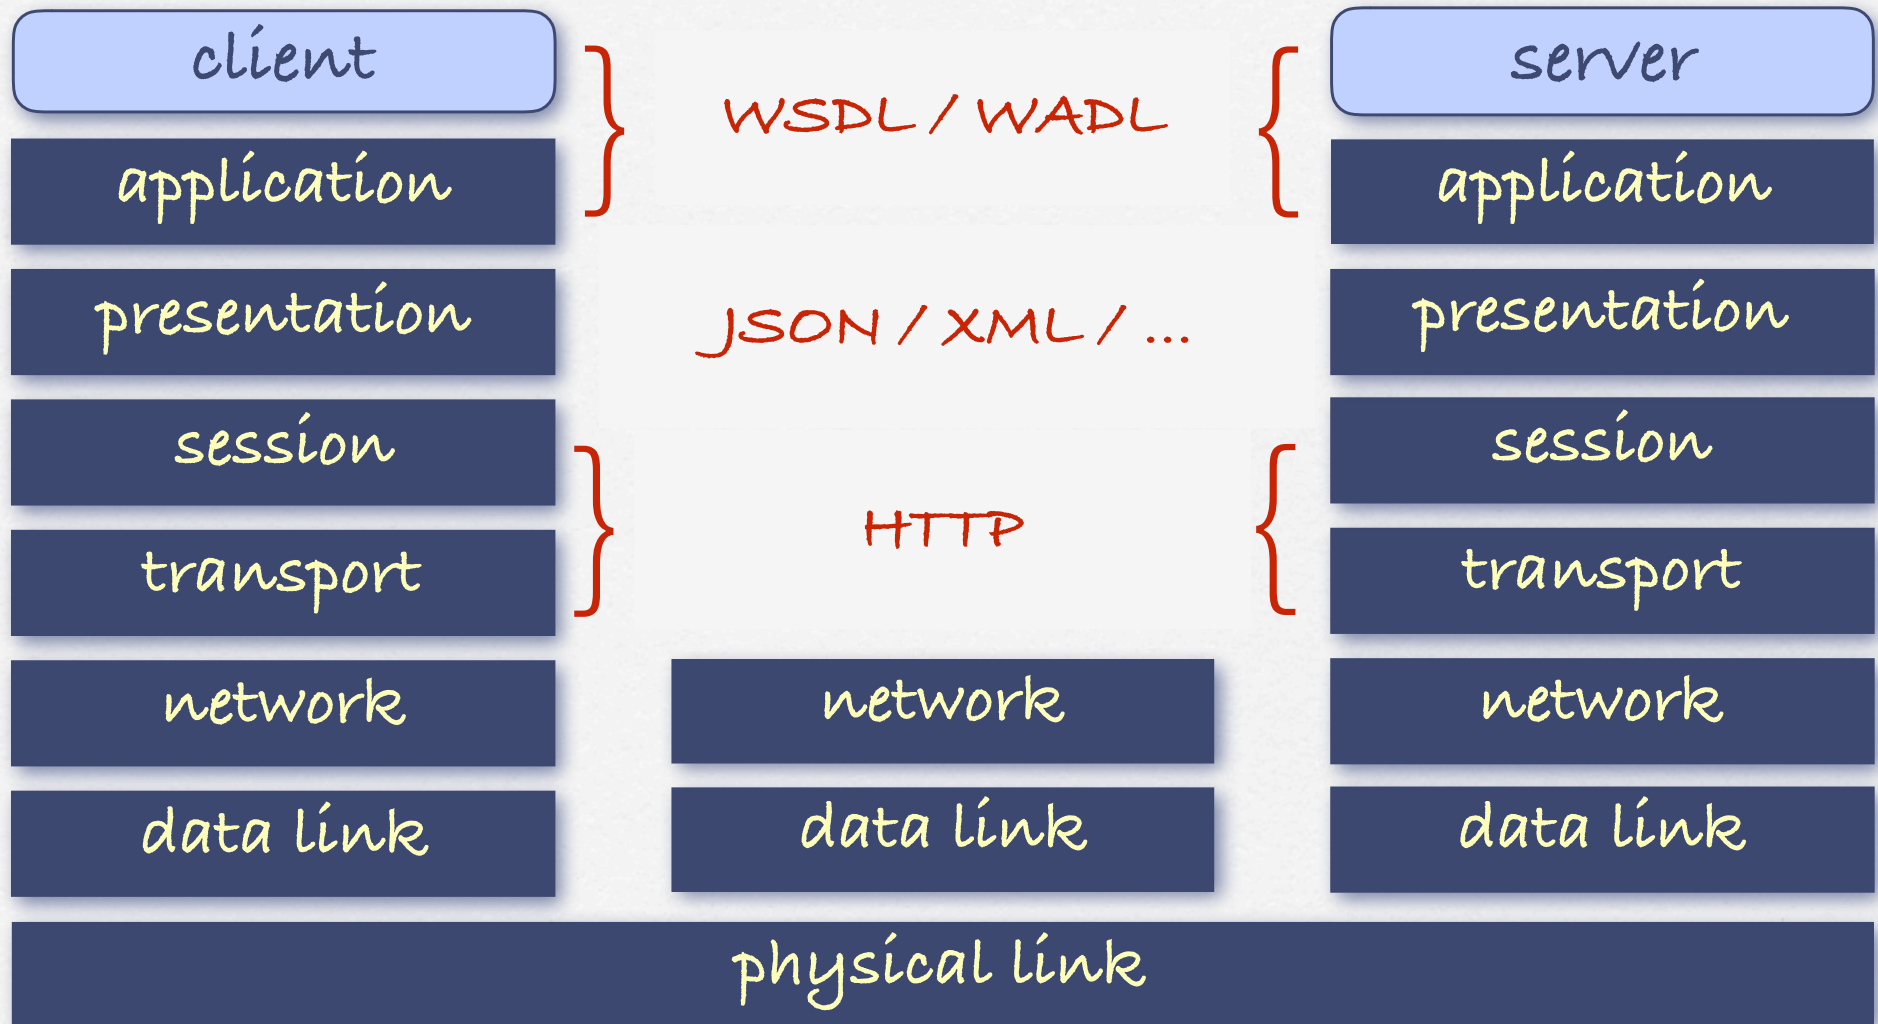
client

WSDL / WADL

server

application

application

presentation

JSON / XML / ...

presentation

session

session

transport

HTTP

transport

network

network

network

data link

data link

data link

physical link